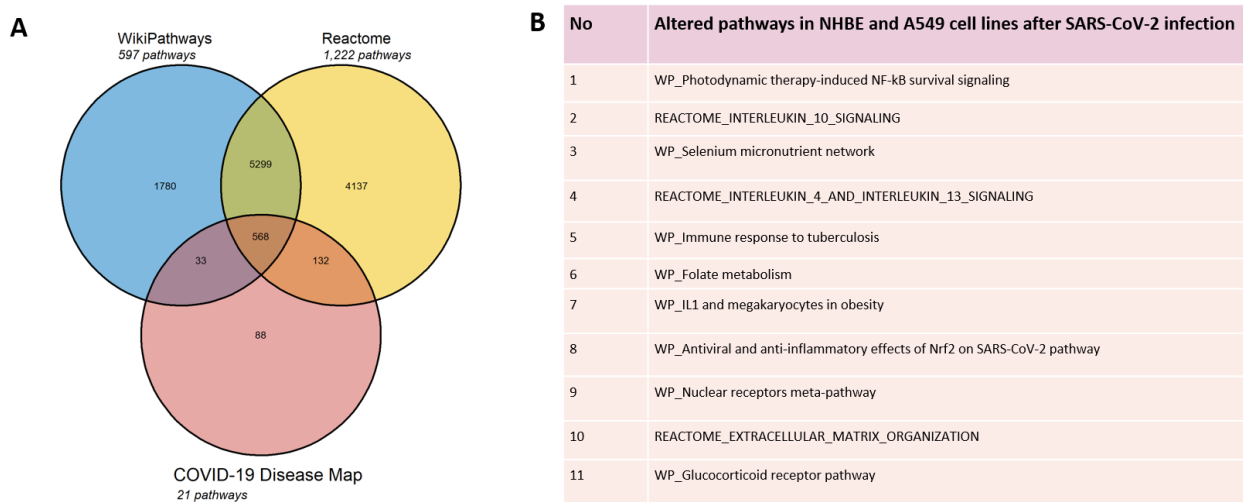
A

WikiPathways
597 pathways

Reactome
1,222 pathways

1780

5299

4137

568

33

132

88

COVID-19 Disease Map
21 pathways

B

| No | Altered pathways in NHBE and A549 cell lines after SARS-CoV-2 infection |
|---|---|
| 1 | WP_Photodynamic therapy-induced NF-kB survival signaling |
| 2 | REACTOME_INTERLEUKIN_10_SIGNALING |
| 3 | WP_Selenium micronutrient network |
| 4 | REACTOME_INTERLEUKIN_4_AND_INTERLEUKIN_13_SIGNALING |
| 5 | WP_Immune response to tuberculosis |
| 6 | WP_Folate metabolism |
| 7 | WP_IL1 and megakaryocytes in obesity |
| 8 | WP_Antiviral and anti-inflammatory effects of Nrf2 on SARS-CoV-2 pathway |
| 9 | WP_Nuclear receptors meta-pathway |
| 10 | REACTOME_EXTRACELLULAR_MATRIX_ORGANIZATION |
| 11 | WP_Glucocorticoid receptor pathway |